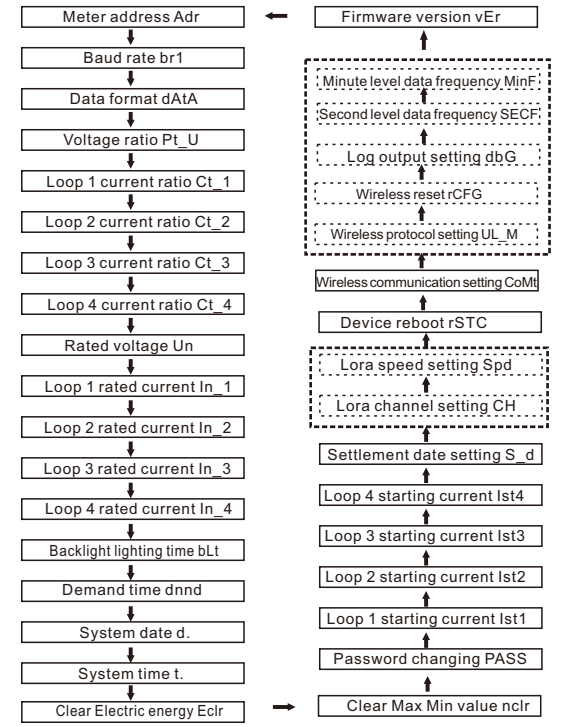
Meter address Adr

Baud rate br1

Data format dAtA

Voltage ratio Pt_U

Loop 1 current ratio Ct_1

Loop 2 current ratio Ct_2

Loop 3 current ratio Ct_3

Loop 4 current ratio Ct_4

Rated voltage Un

Loop 1 rated current In_1

Loop 2 rated current In_2

Loop 3 rated current In_3

Loop 4 rated current In_4

Backlight lighting time bLt

Demand time dnnd

System date d.

System time t.

Clear Electric energy Eclr

Clear Max Min value nclr

Password changing PASS

Loop 1 starting current Ist1

Loop 2 starting current Ist2

Loop 3 starting current Ist3

Loop 4 starting current Ist4

Settlement date setting S_d

Lora channel setting CH

Lora speed setting Spd

Device reboot rSTC

Wireless communication setting CoMt

Wireless protocol setting UL_M

Wireless reset rCFG

Log output setting dbG

Second level data frequency SECF

Minute level data frequency MinF

Firmware version vEr